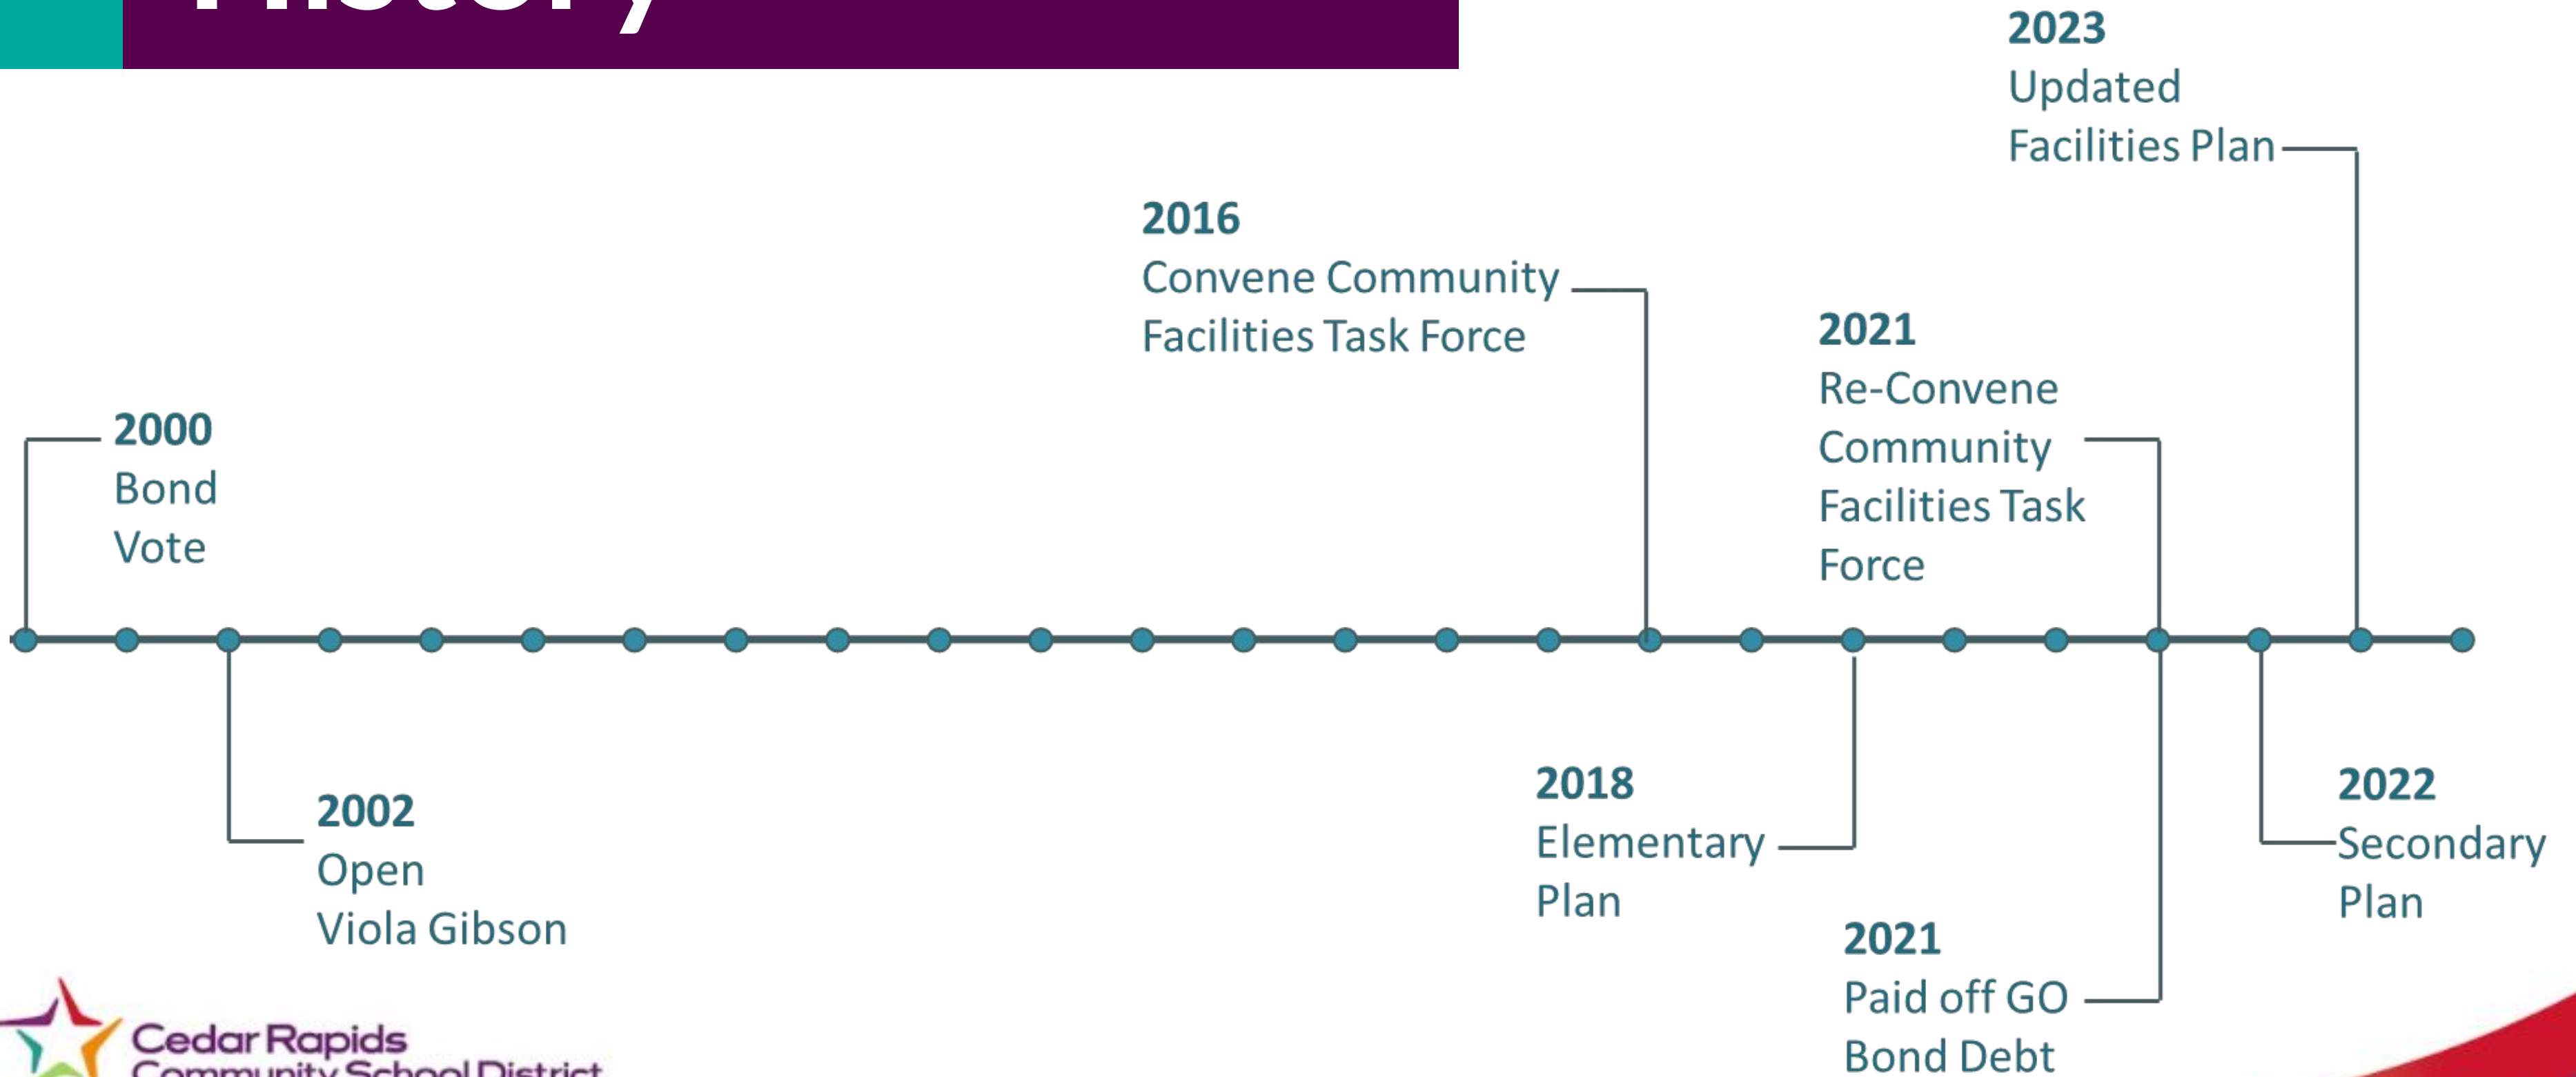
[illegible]

2023
Updated Facilities Plan

2016
Convene Community Facilities Task Force

2021
Re-Convene Community Facilities Task Force

2000
Bond Vote

2002
Open Viola Gibson

2018
Elementary Plan

2022
Secondary Plan

2021
Paid off GO Bond Debt

Cedar Rapids Community School District